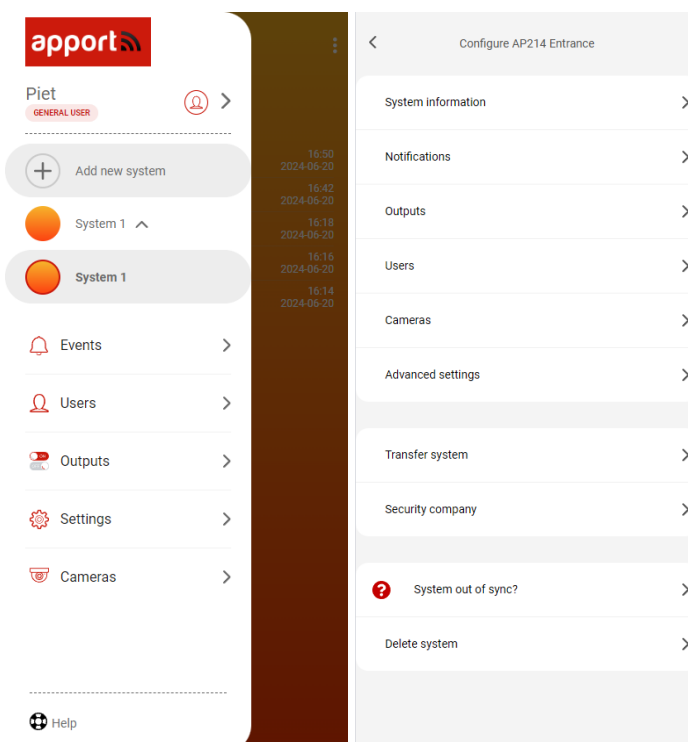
apport

Piet
GENERAL USER

Add new system

System 1

System 1

Events

Users

Outputs

Settings

Cameras

Help

16:50
2024-06-20
16:42
2024-06-20
16:18
2024-06-20
16:16
2024-06-20
16:14
2024-06-20

Configure AP214 Entrance

System information

Notifications

Outputs

Users

Cameras

Advanced settings

Transfer system

Security company

System out of sync?

Delete system